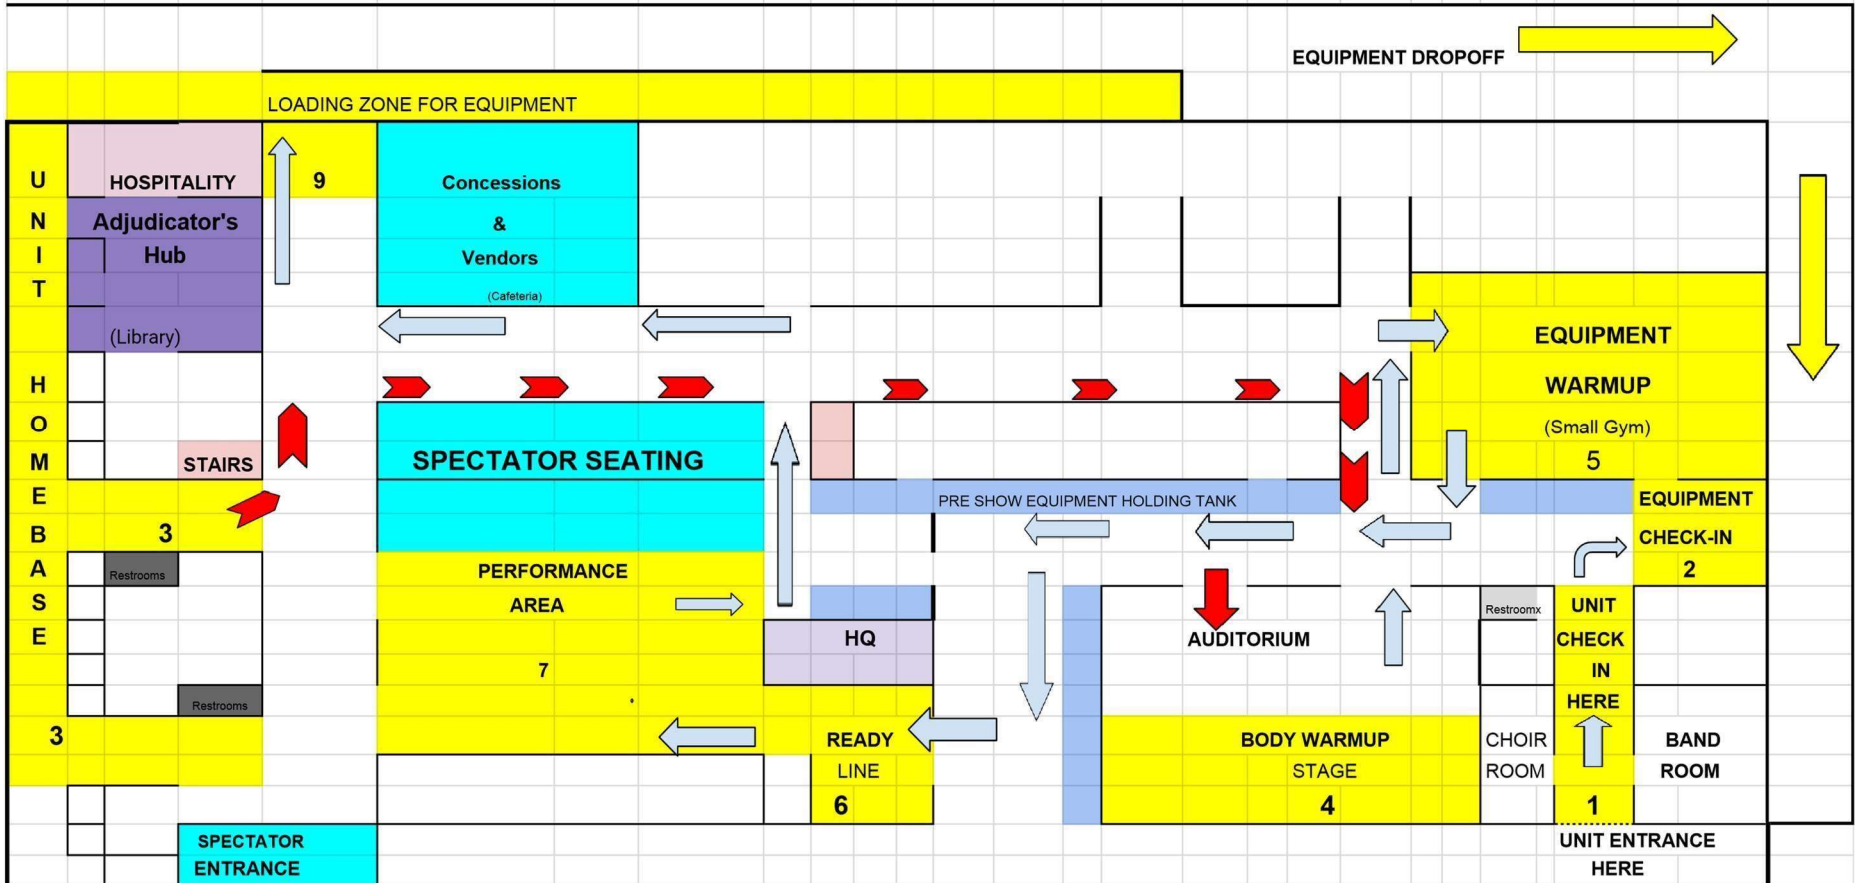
EQUIPMENT DROPOFF

LOADING ZONE FOR EQUIPMENT

U
N
I
T

H
O
M
E

B
A
S
E

HOSPITALITY

Adjudicator's Hub

(Library)

9

Concessions & Vendors

(Cafeteria)

STAIRS

3

Restrooms

Restrooms

3

SPECTATOR SEATING

PERFORMANCE AREA

7

HQ

READY LINE

6

PRE SHOW EQUIPMENT HOLDING TANK

AUDITORIUM

BODY WARMUP STAGE

4

EQUIPMENT WARMUP

(Small Gym)

5

EQUIPMENT CHECK-IN

2

Restroomx

UNIT CHECK IN HERE

CHOIR ROOM

1

BAND ROOM

SPECTATOR ENTRANCE

UNIT ENTRANCE HERE